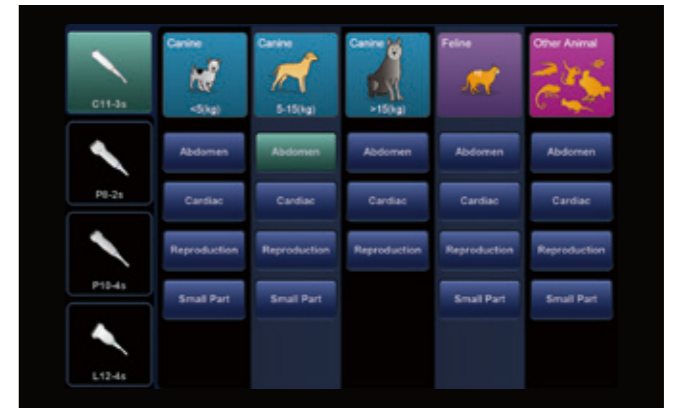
C11-3s

P8-2s

P10-4s

L12-4s

Canine
<5(kg)

Canine
5-15(kg)

Canine
>15(kg)

Feline

Other Animal

| Abdomen | Abdomen | Abdomen | Abdomen | Abdomen |
|---|---|---|---|---|
| Cardiac | Cardiac | Cardiac | Cardiac | Cardiac |
| Reproduction | Reproduction | Reproduction | Reproduction | Reproduction |
| Small Part | Small Part | | Small Part | Small Part |